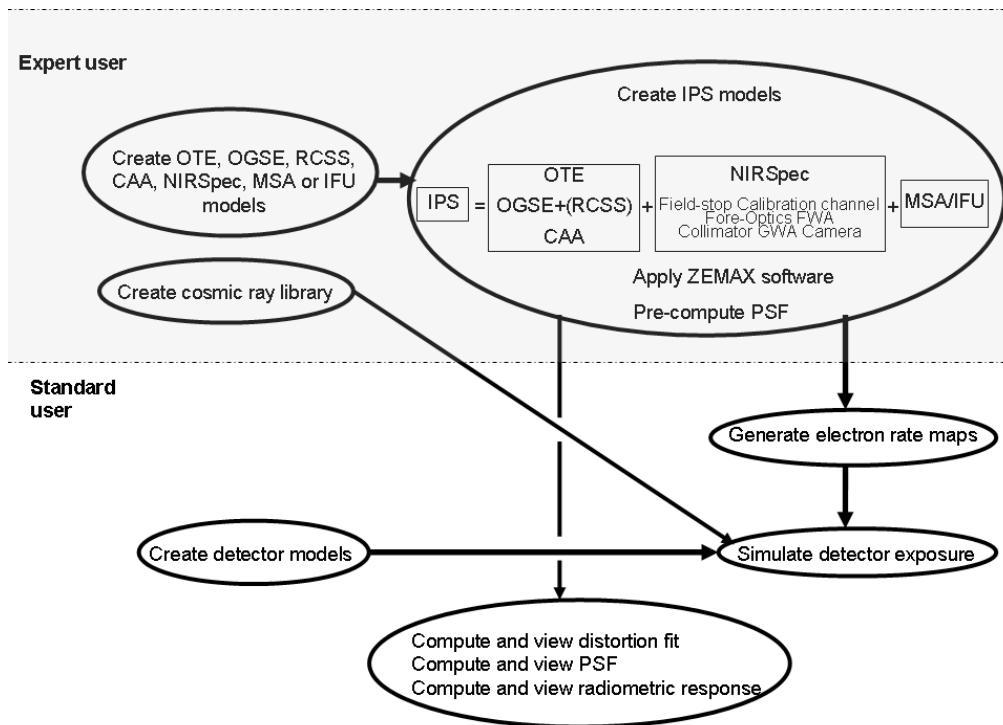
Expert user

Create IPS models

Create OTE, OGSE, RCSS, CAA, NIRSpec, MSA or IFU models

IPS = OTE OGSE+(RCSS) CAA + NIRSpec Field-stop Calibration channel Fore-Optics FWA Collimator GWA Camera + MSA/IFU

Apply ZEMAX software

Pre-compute PSF

Create cosmic ray library

Standard user

Generate electron rate maps

Create detector models

Simulate detector exposure

Compute and view distortion fit
Compute and view PSF
Compute and view radiometric response